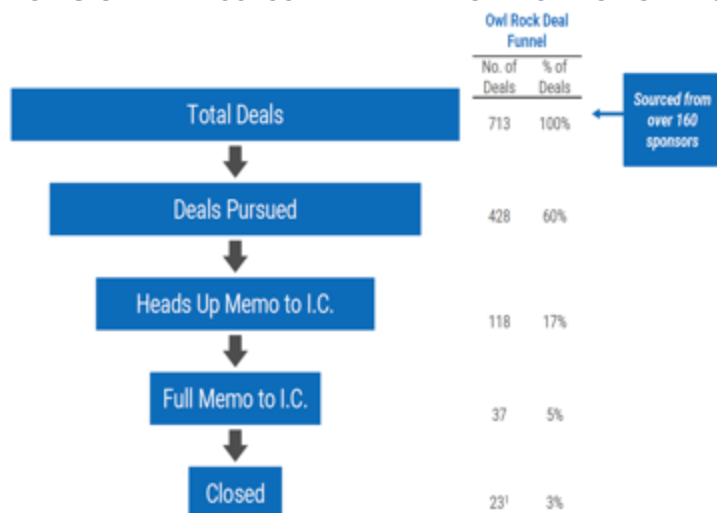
Owl Rock Deal Funnel

| | No. of Deals | % of Deals |
|---|---|---|
| Total Deals | 713 | 100% |
| Deals Pursued | 428 | 60% |
| Heads Up Memo to I.C. | 118 | 17% |
| Full Memo to I.C. | 37 | 5% |
| Closed | $23^1$ | 3% |

Sourced from over 160 sponsors